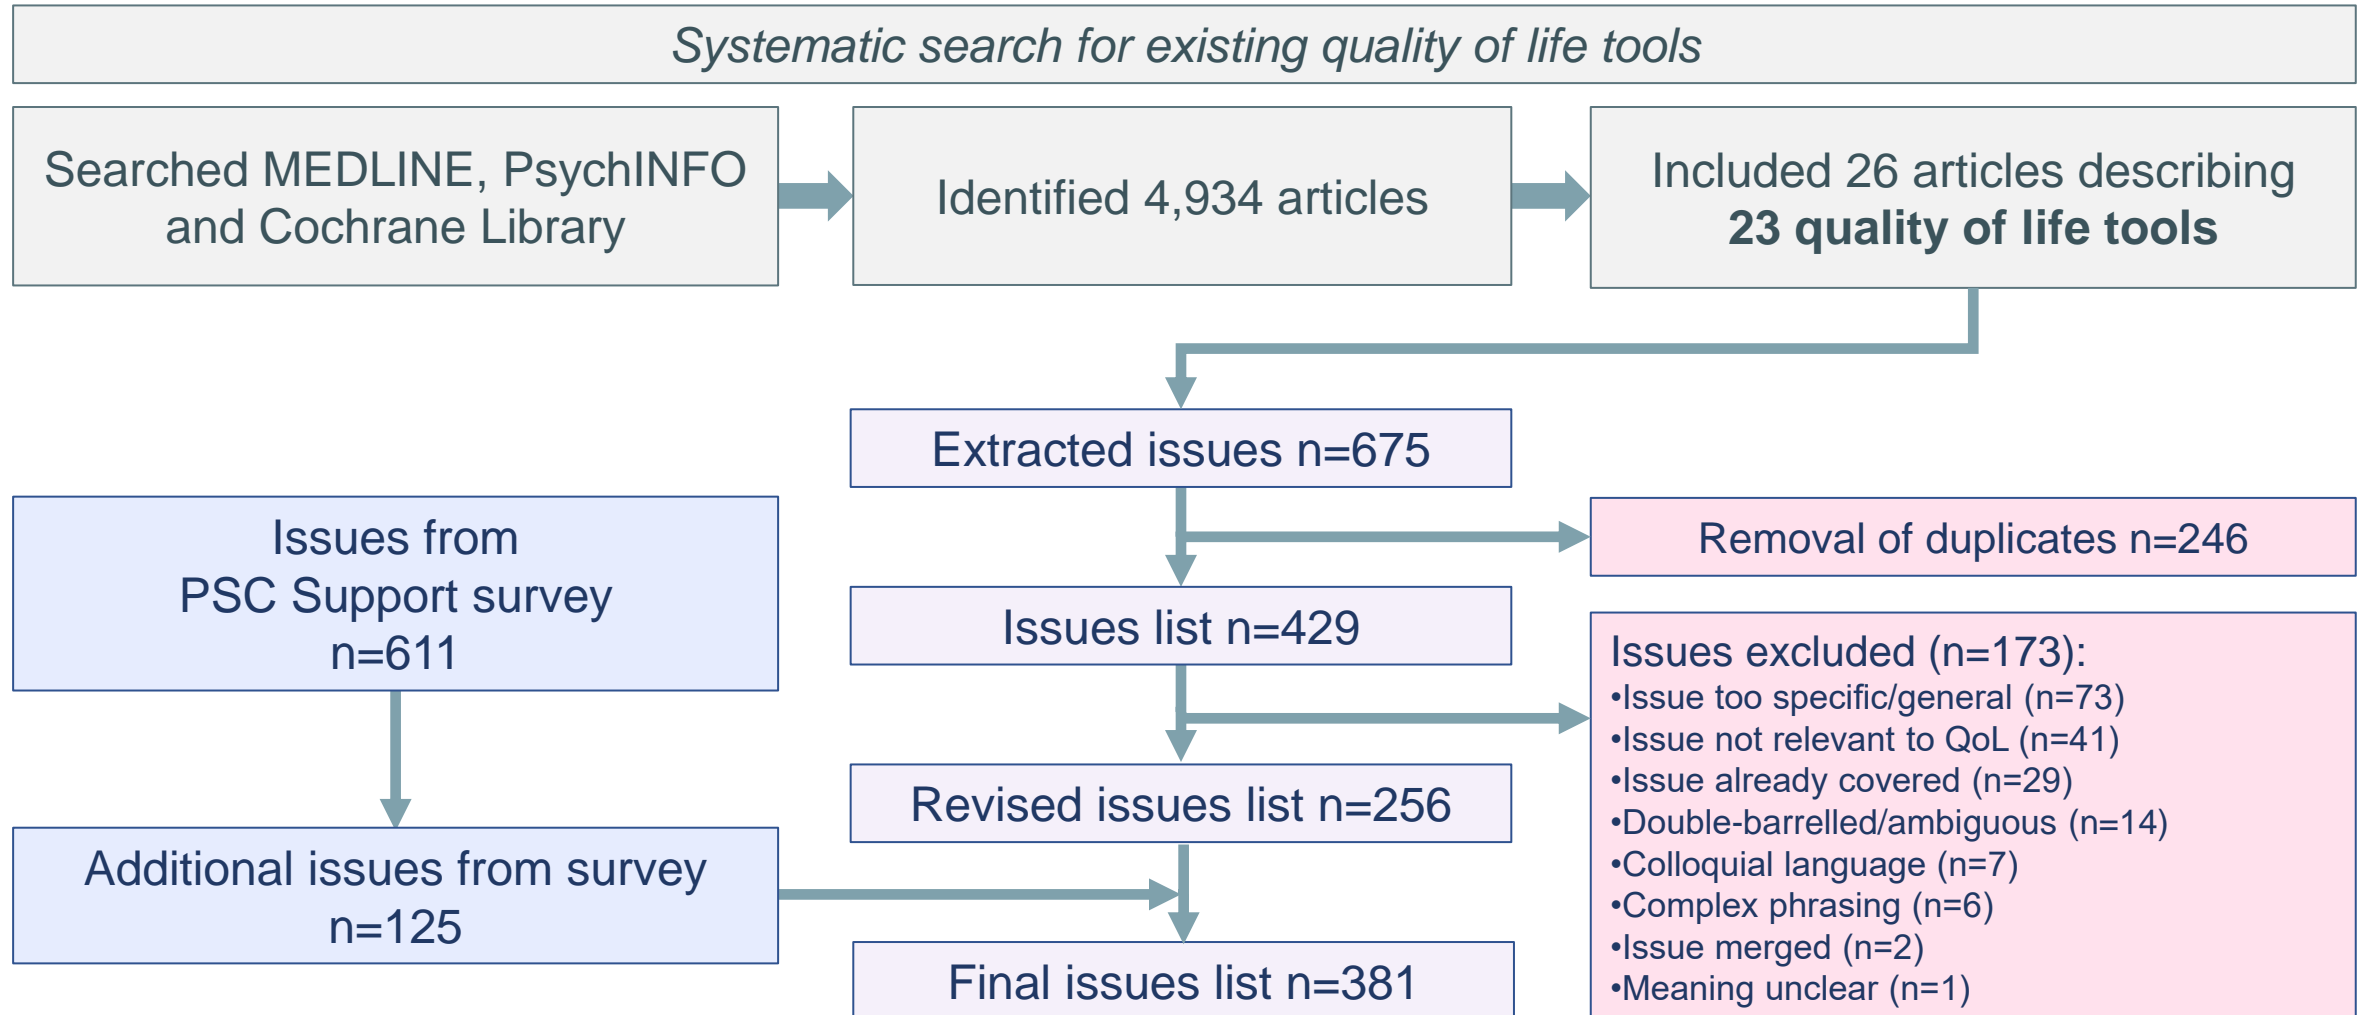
Systematic search for existing quality of life tools

Searched MEDLINE, PsychINFO and Cochrane Library

Identified 4,934 articles

Included 26 articles describing **23 quality of life tools**

Extracted issues n=675

Removal of duplicates n=246

Issues from PSC Support survey n=611

Issues list n=429

Issues excluded (n=173):
•Issue too specific/general (n=73)
•Issue not relevant to QoL (n=41)
•Issue already covered (n=29)
•Double-barrelled/ambiguous (n=14)
•Colloquial language (n=7)
•Complex phrasing (n=6)
•Issue merged (n=2)
•Meaning unclear (n=1)

Revised issues list n=256

Additional issues from survey n=125

Final issues list n=381